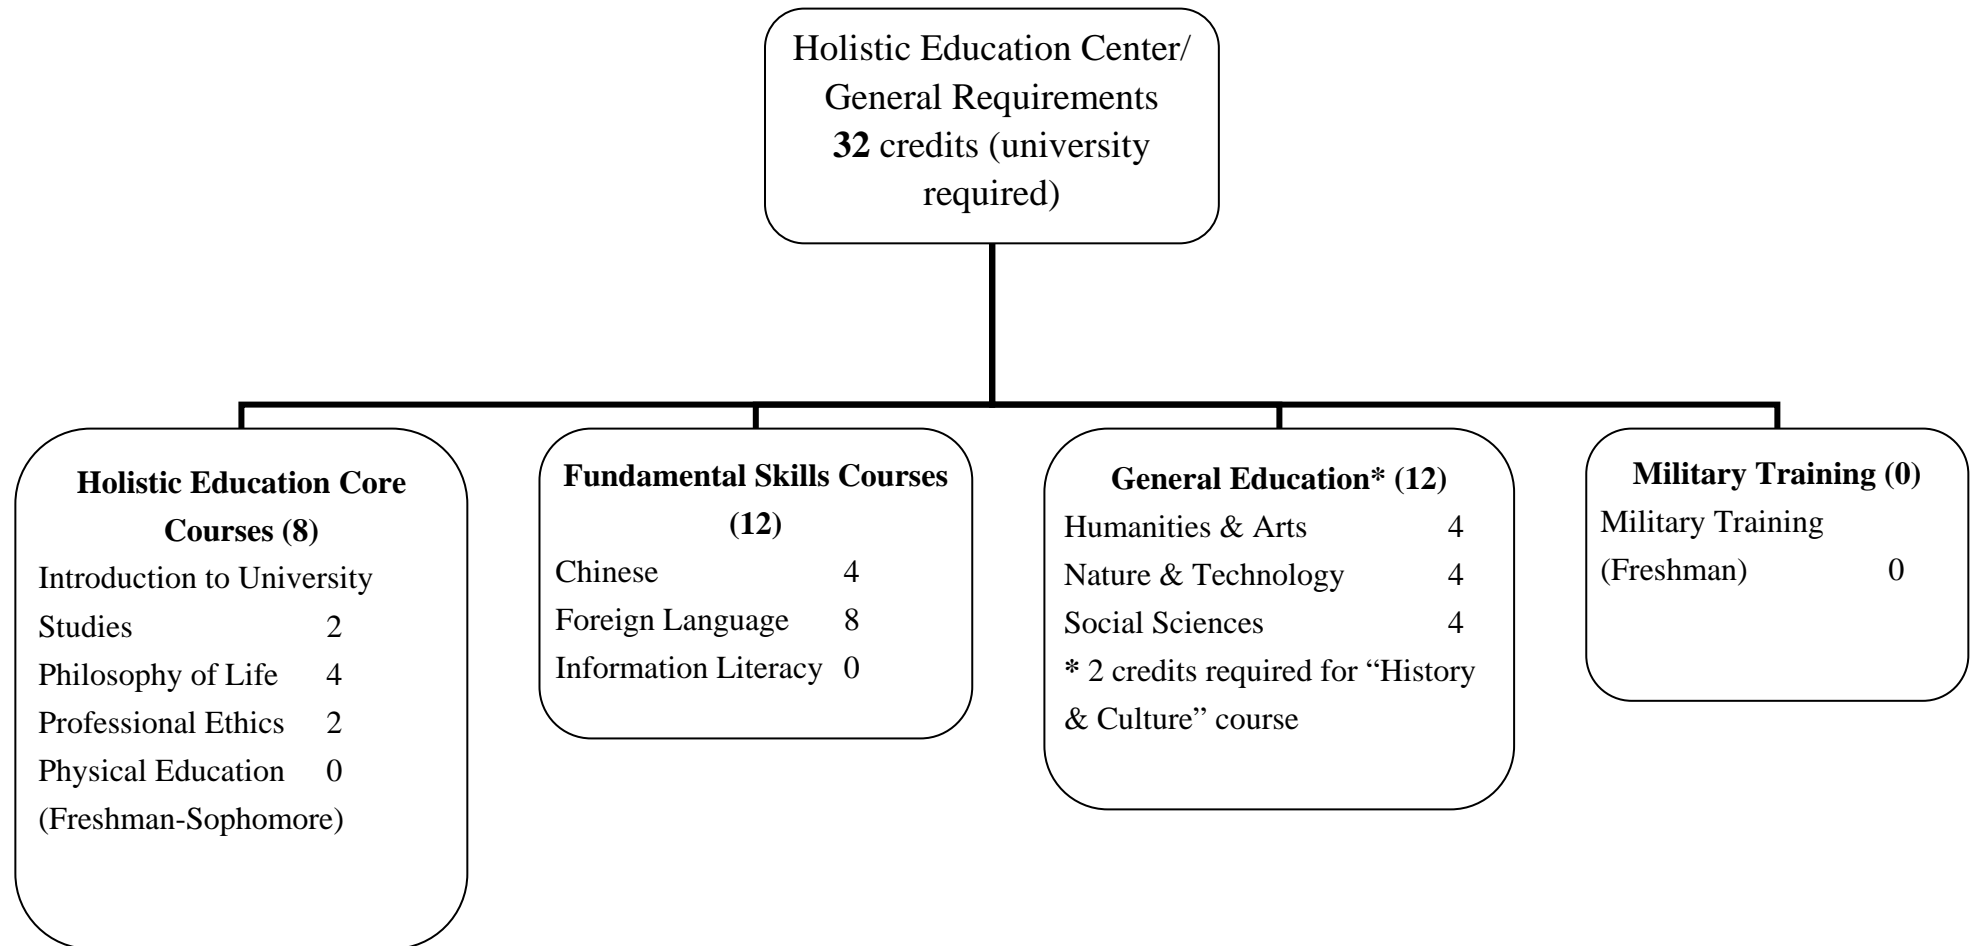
Holistic Education Center/ General Requirements **32** credits (university required)

**Holistic Education Core Courses (8)**
Introduction to University Studies 2
Philosophy of Life 4
Professional Ethics 2
Physical Education 0
(Freshman-Sophomore)

**Fundamental Skills Courses (12)**
Chinese 4
Foreign Language 8
Information Literacy 0

**General Education* (12)**
Humanities & Arts 4
Nature & Technology 4
Social Sciences 4
* 2 credits required for "History & Culture" course

**Military Training (0)**
Military Training (Freshman) 0